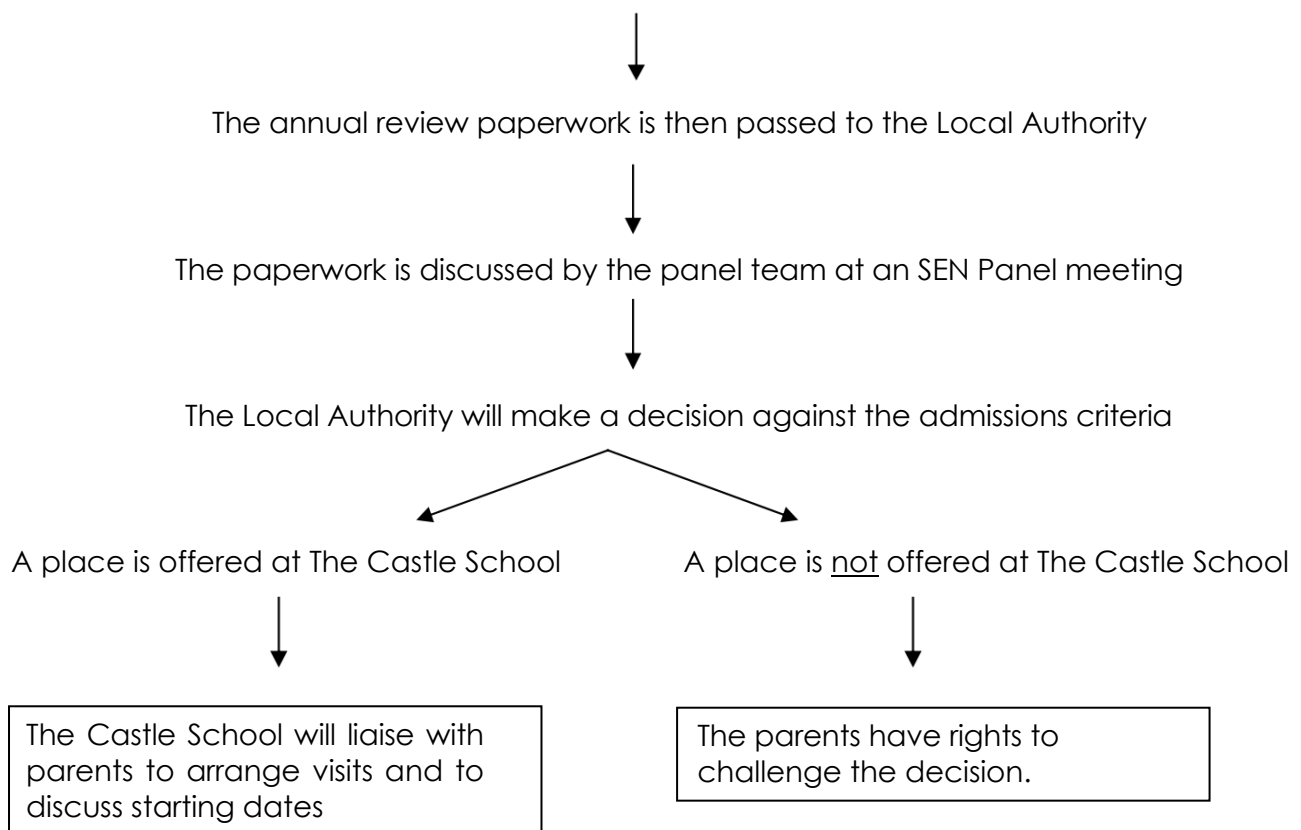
The annual review paperwork is then passed to the Local Authority

The paperwork is discussed by the panel team at an SEN Panel meeting

The Local Authority will make a decision against the admissions criteria

A place is offered at The Castle School

A place is not offered at The Castle School

The Castle School will liaise with parents to arrange visits and to discuss starting dates

The parents have rights to challenge the decision.